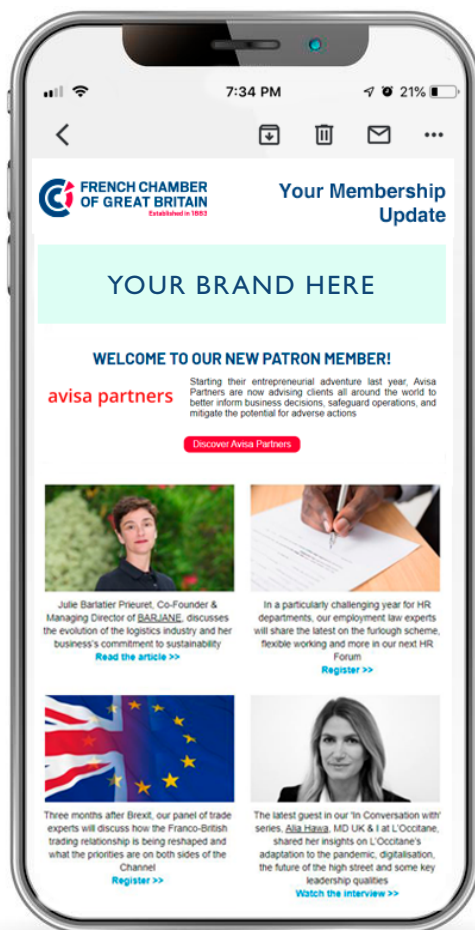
7:34 PM

21%

FRENCH CHAMBER OF GREAT BRITAIN
Established in 1883

Your Membership Update

YOUR BRAND HERE

WELCOME TO OUR NEW PATRON MEMBER!

avisa partners

Starting their entrepreneurial adventure last year, Avisa Partners are now advising clients all around the world to better inform business decisions, safeguard operations, and mitigate the potential for adverse actions

Discover Avisa Partners

Julie Barlatier Prieuret, Co-Founder & Managing Director of BARJANE, discusses the evolution of the logistics industry and her business's commitment to sustainability
Read the article >>

In a particularly challenging year for HR departments, our employment law experts will share the latest on the furlough scheme, flexible working and more in our next HR Forum
Register >>

Three months after Brexit, our panel of trade experts will discuss how the Franco-British trading relationship is being reshaped and what the priorities are on both sides of the Channel
Register >>

The latest guest in our 'In Conversation with' series, Alia Hawa, MD UK & I at L'Occitane, shared her insights on L'Occitane's adaptation to the pandemic, digitalisation, the future of the high street and some key leadership qualities
Watch the interview >>